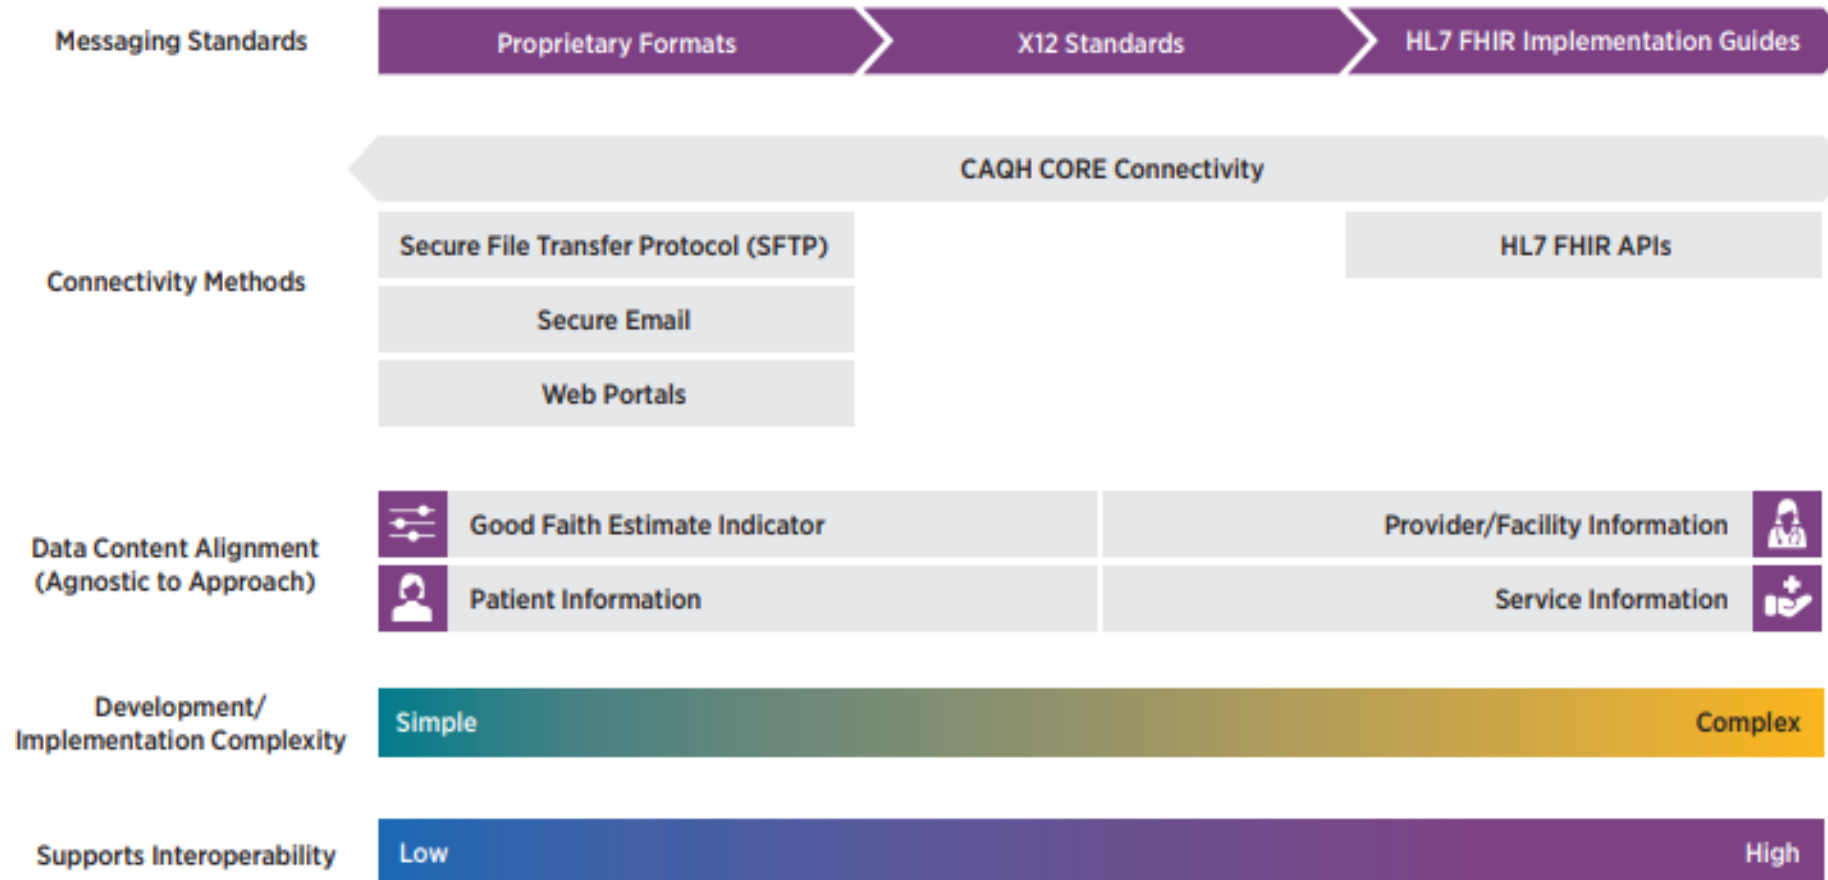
Messaging Standards

Proprietary Formats

X12 Standards

HL7 FHIR Implementation Guides

CAQH CORE Connectivity

Connectivity Methods

Secure File Transfer Protocol (SFTP)

HL7 FHIR APIs

Secure Email

Web Portals

Data Content Alignment (Agnostic to Approach)

Good Faith Estimate Indicator

Provider/Facility Information

Patient Information

Service Information

Development/ Implementation Complexity

Simple

Complex

Supports Interoperability

Low

High